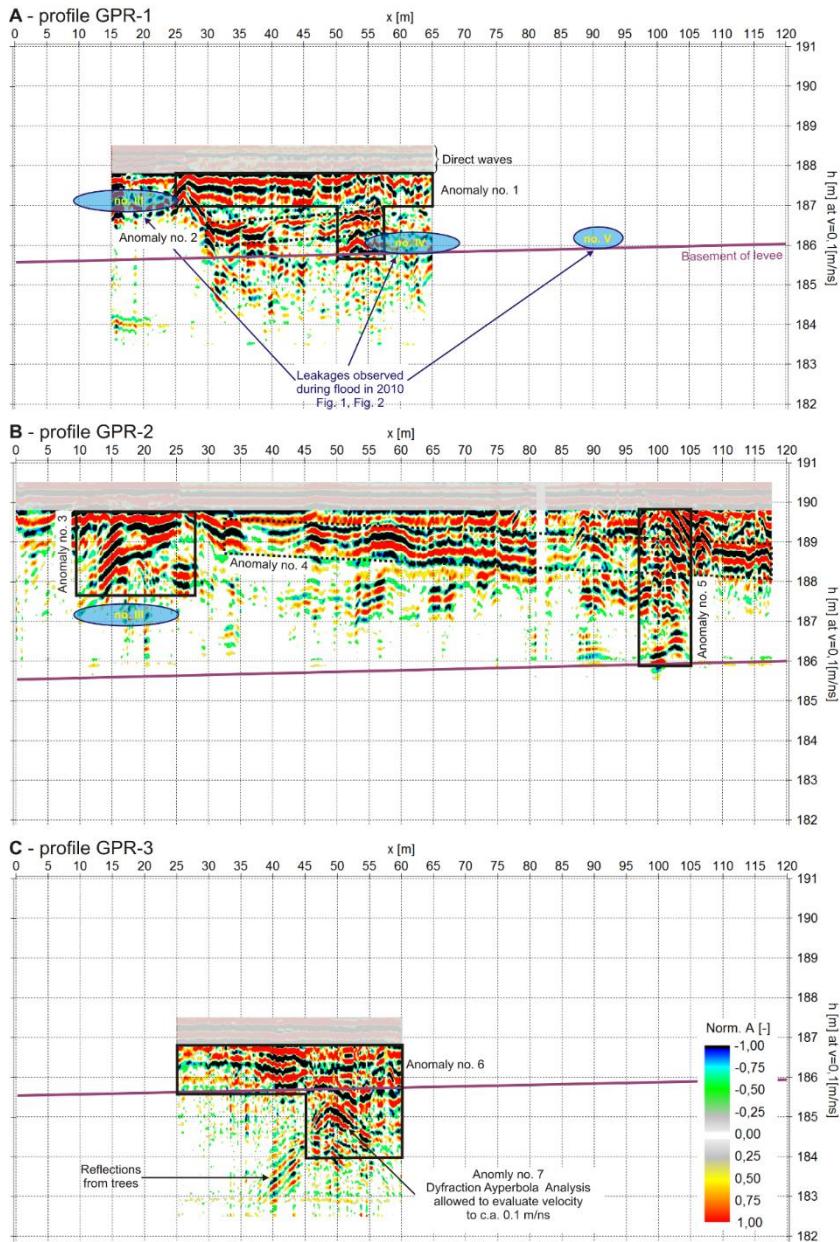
A - profile GPR-1

x [m]

0 5 10 15 20 25 30 35 40 45 50 55 60 65 70 75 80 85 90 95 100 105 110 115 120

191 190 189 188 187 186 185 184 183 182

h [m] at v=0,1[m/ns]

Direct waves

Anomaly no. 1

no. III

Anomaly no. 2

no. IV

no. V

Basement of levee

Leakages observed during flood in 2010 Fig. 1, Fig. 2

B - profile GPR-2

x [m]

0 5 10 15 20 25 30 35 40 45 50 55 60 65 70 75 80 85 90 95 100 105 110 115 120

191 190 189 188 187 186 185 184 183 182

h [m] at v=0,1[m/ns]

Anomaly no. 3

Anomaly no. 4

no. III

Anomaly no. 5

C - profile GPR-3

x [m]

0 5 10 15 20 25 30 35 40 45 50 55 60 65 70 75 80 85 90 95 100 105 110 115 120

191 190 189 188 187 186 185 184 183 182

h [m] at v=0,1[m/ns]

Anomaly no. 6

Norm. A [-]

-1,00 -0,75 -0,50 -0,25 0,00 0,25 0,50 0,75 1,00

Reflections from trees

Anomly no. 7 Dyfraction Ayperbola Analysis allowed to evaluate velocity to c.a. 0.1 m/ns